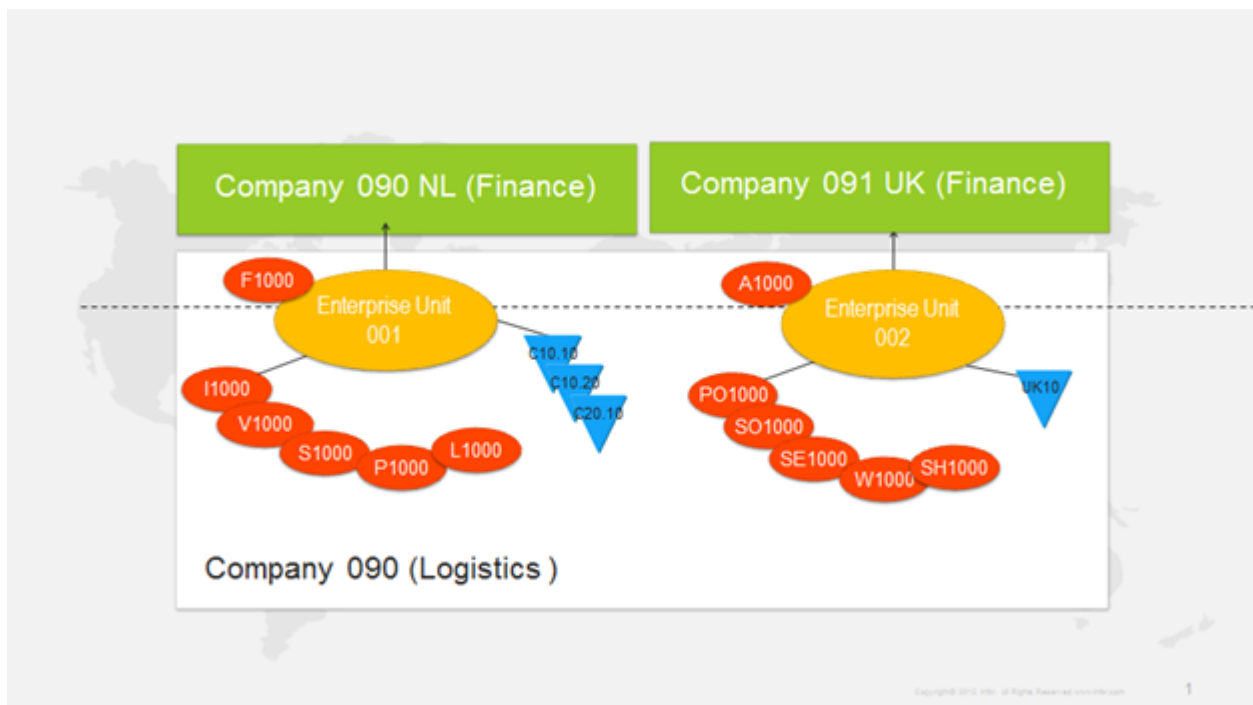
Company 090 NL (Finance)

Company 091 UK (Finance)

F1000

Enterprise Unit 001

C10.10

C10.20

C20.10

I1000

V1000

S1000

P1000

L1000

A1000

Enterprise Unit 002

UK10

PO1000

SO1000

SE1000

W1000

SH1000

Company 090 (Logistics )

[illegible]

1